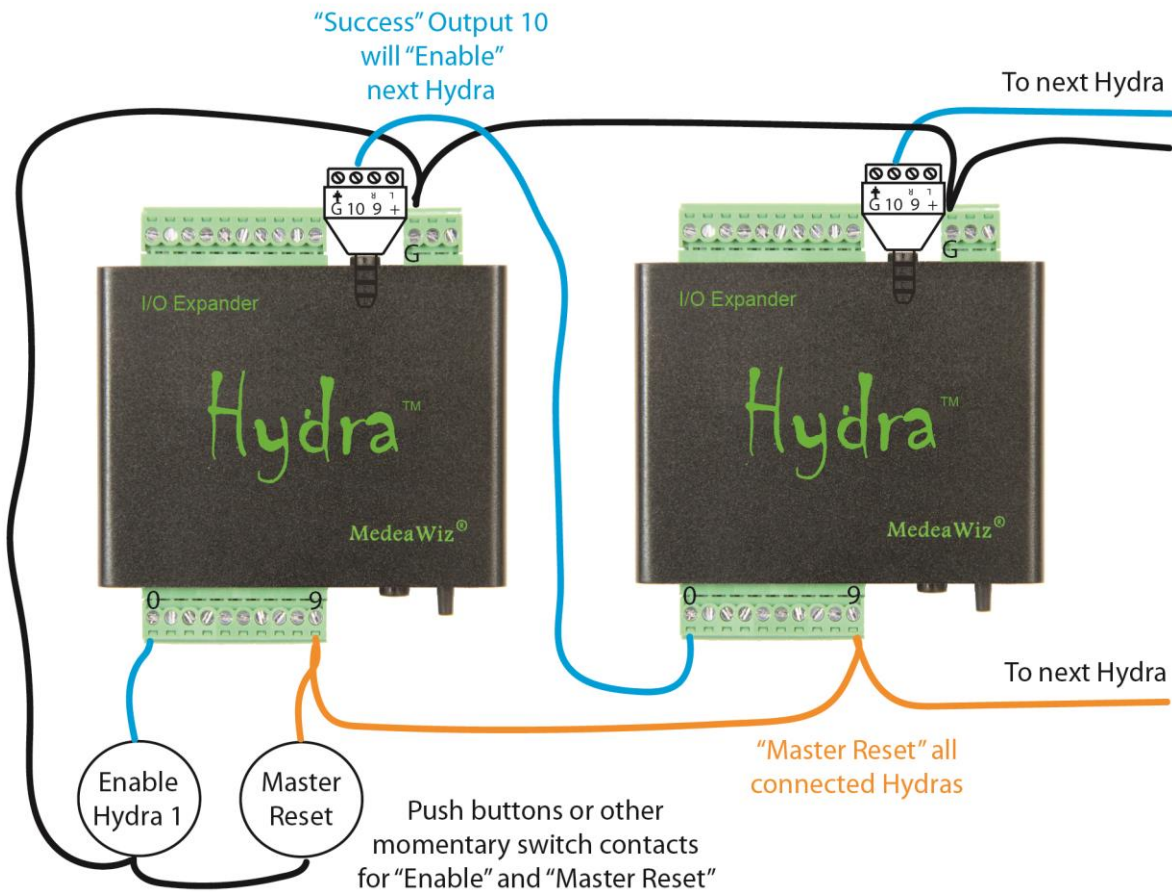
"Success" Output 10 will "Enable" next Hydra

To next Hydra

G 10 9 +

G

I/O Expander

Hydra™

MedeaWiz®

0

9

G 10 9 +

G

I/O Expander

Hydra™

MedeaWiz®

0

9

To next Hydra

Enable Hydra 1

Master Reset

"Master Reset" all connected Hydras

Push buttons or other momentary switch contacts for "Enable" and "Master Reset"